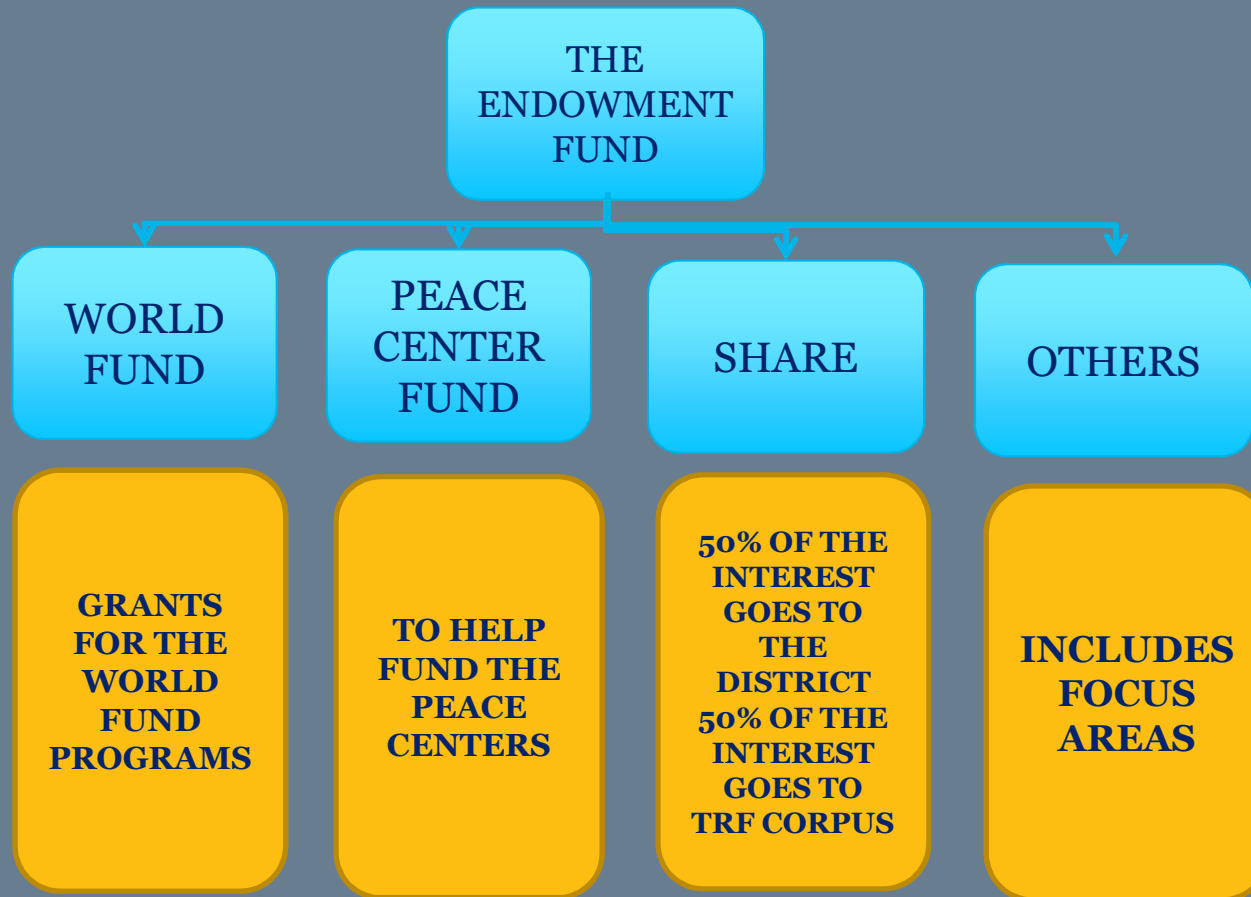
THE ENDOWMENT FUND

WORLD FUND

PEACE CENTER FUND

SHARE

OTHERS

GRANTS FOR THE WORLD FUND PROGRAMS

TO HELP FUND THE PEACE CENTERS

50% OF THE INTEREST GOES TO THE DISTRICT 50% OF THE INTEREST GOES TO TRF CORPUS

INCLUDES FOCUS AREAS